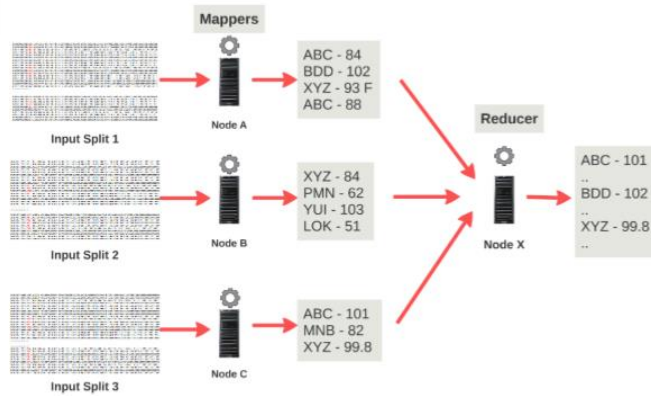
Mappers

Input Split 1

Node A

ABC - 84
BDD - 102
XYZ - 93 F
ABC - 88

Input Split 2

Node B

XYZ - 84
PMN - 62
YUI - 103
LOK - 51

Input Split 3

Node C

ABC - 101
MNB - 82
XYZ - 99.8

Reducer

Node X

ABC - 101
..
BDD - 102
..
XYZ - 99.8
..